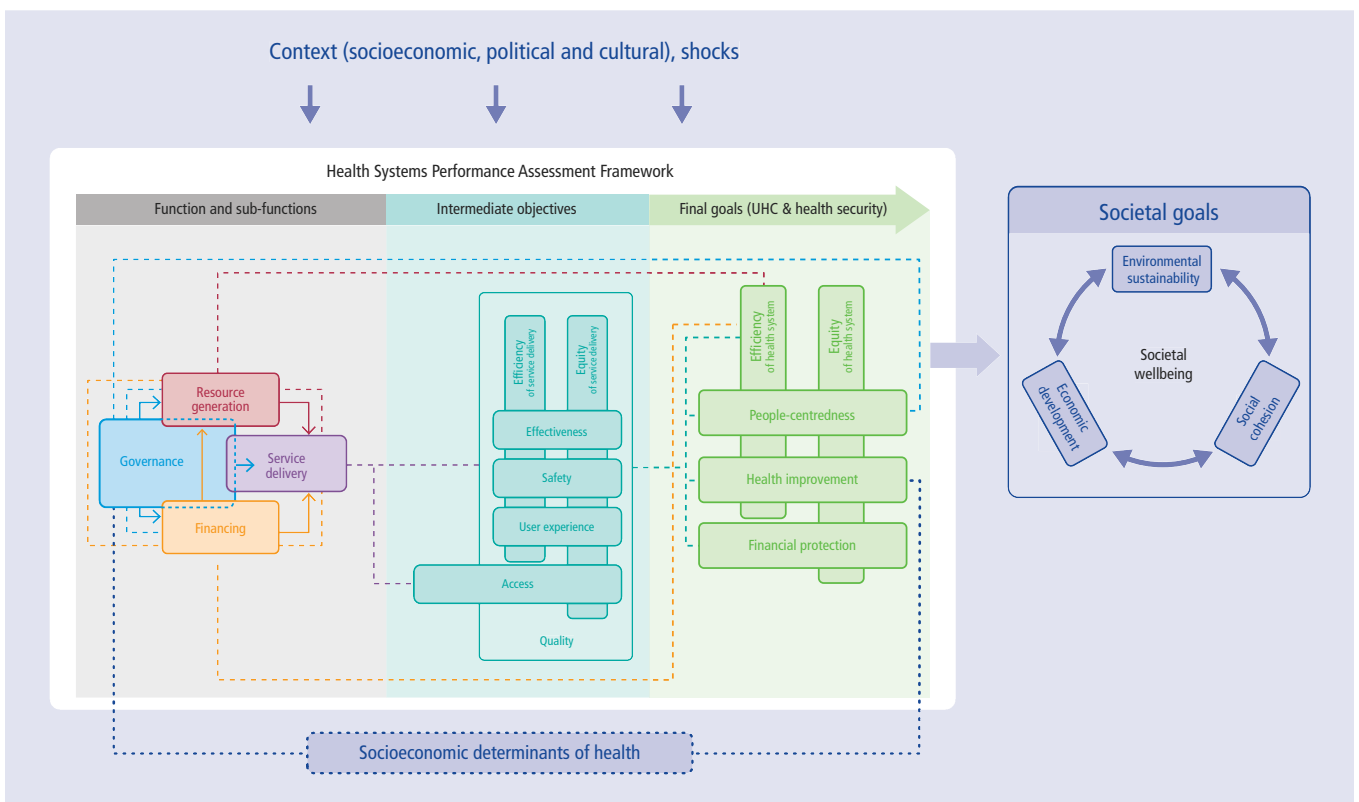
Context (socioeconomic, political and cultural), shocks

Health Systems Performance Assessment Framework

Function and sub-functions

Intermediate objectives

Final goals (UHC & health security)

Resource generation

Governance

Service delivery

Financing

Efficiency of service delivery

Equity of service delivery

Effectiveness

Safety

User experience

Access

Quality

Efficiency of health system

Equity of health system

People-centredness

Health improvement

Financial protection

Socioeconomic determinants of health

Societal goals

Environmental sustainability

Societal wellbeing

Economic development

Social cohesion